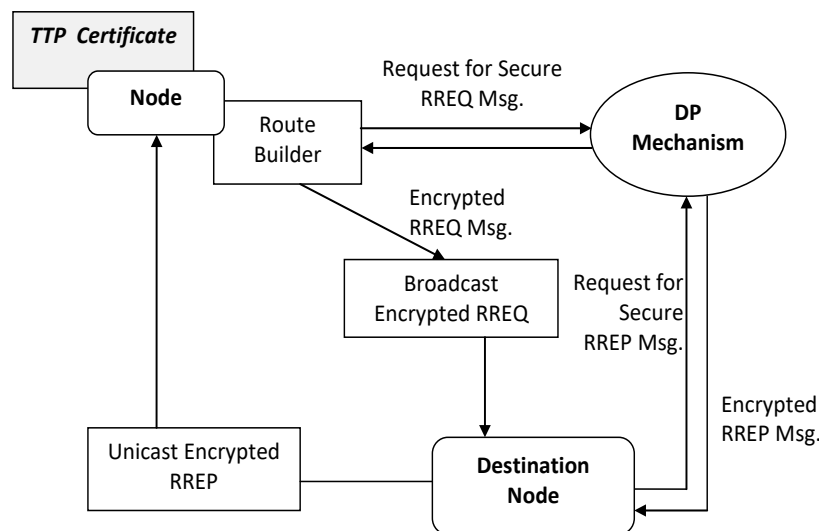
TTP Certificate

Node

Route Builder

Request for Secure RREQ Msg.

DP Mechanism

Encrypted RREQ Msg.

Broadcast Encrypted RREQ

Request for Secure RREP Msg.

Encrypted RREP Msg.

Unicast Encrypted RREP

Destination Node